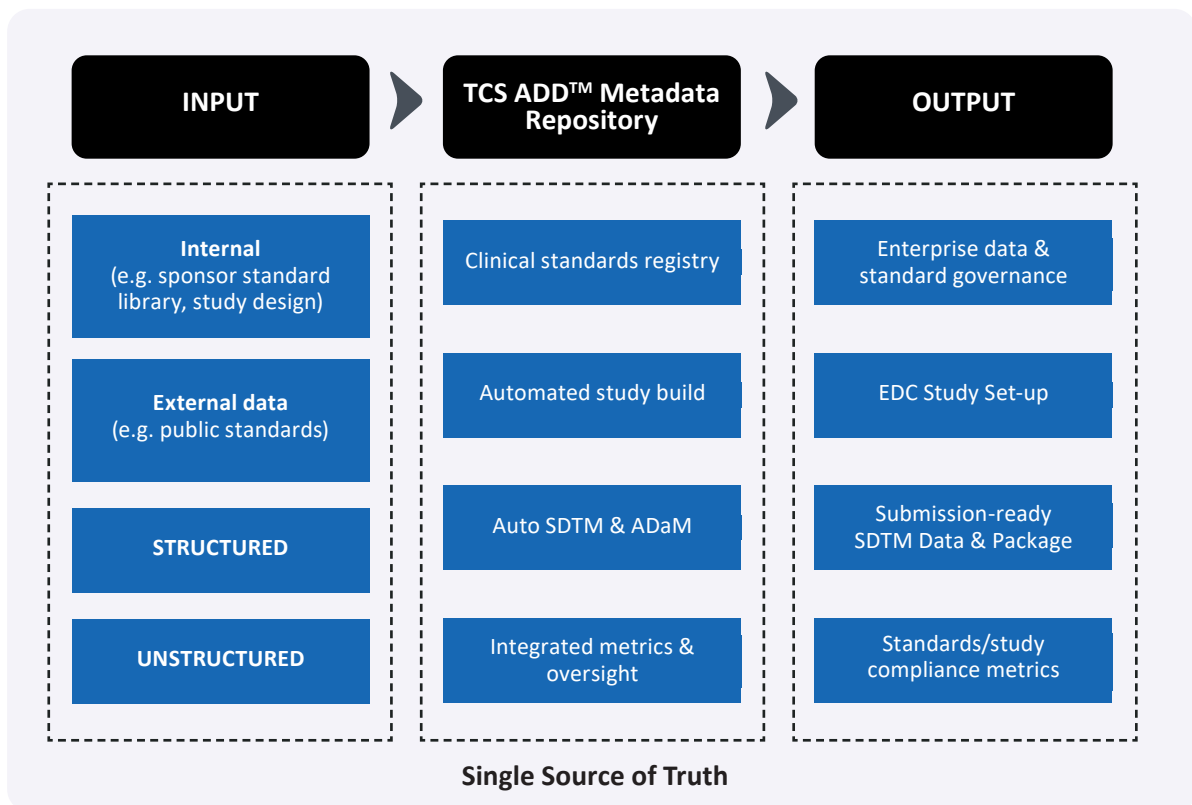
INPUT

TCS ADD$^{TM}$ Metadata Repository

OUTPUT

**Internal**
(e.g. sponsor standard library, study design)

**External data**
(e.g. public standards)

STRUCTURED

UNSTRUCTURED

Clinical standards registry

Automated study build

Auto SDTM & ADaM

Integrated metrics & oversight

Enterprise data & standard governance

EDC Study Set-up

Submission-ready SDTM Data & Package

Standards/study compliance metrics

Single Source of Truth